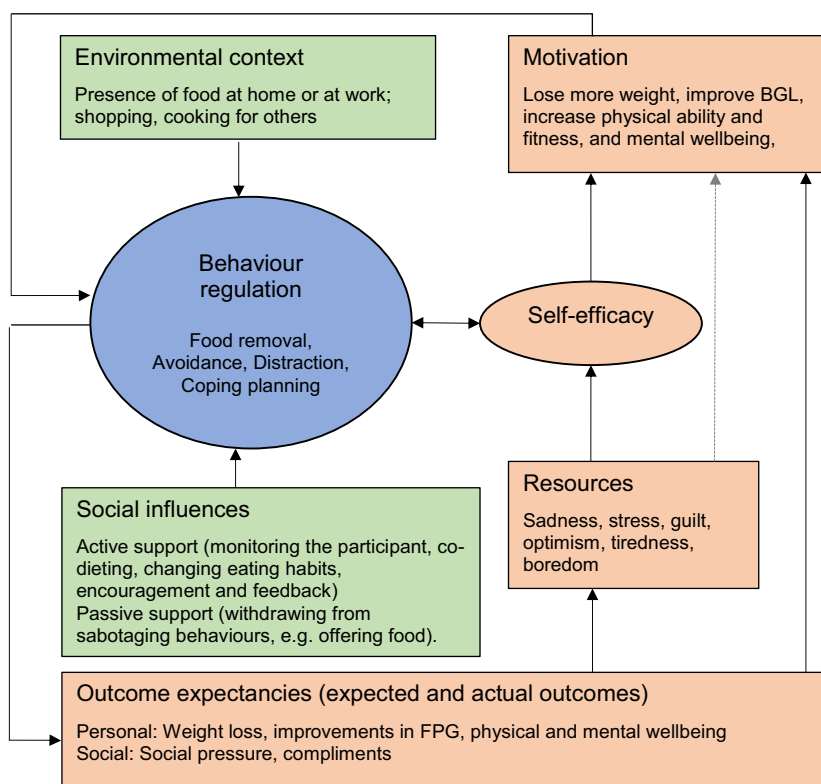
Environmental context

Presence of food at home or at work; shopping, cooking for others

Motivation

Lose more weight, improve BGL, increase physical ability and fitness, and mental wellbeing,

Behaviour regulation

Food removal, Avoidance, Distraction, Coping planning

Self-efficacy

Resources

Sadness, stress, guilt, optimism, tiredness, boredom

Social influences

Active support (monitoring the participant, co-dieting, changing eating habits, encouragement and feedback)
Passive support (withdrawing from sabotaging behaviours, e.g. offering food).

Outcome expectancies (expected and actual outcomes)

Personal: Weight loss, improvements in FPG, physical and mental wellbeing
Social: Social pressure, compliments